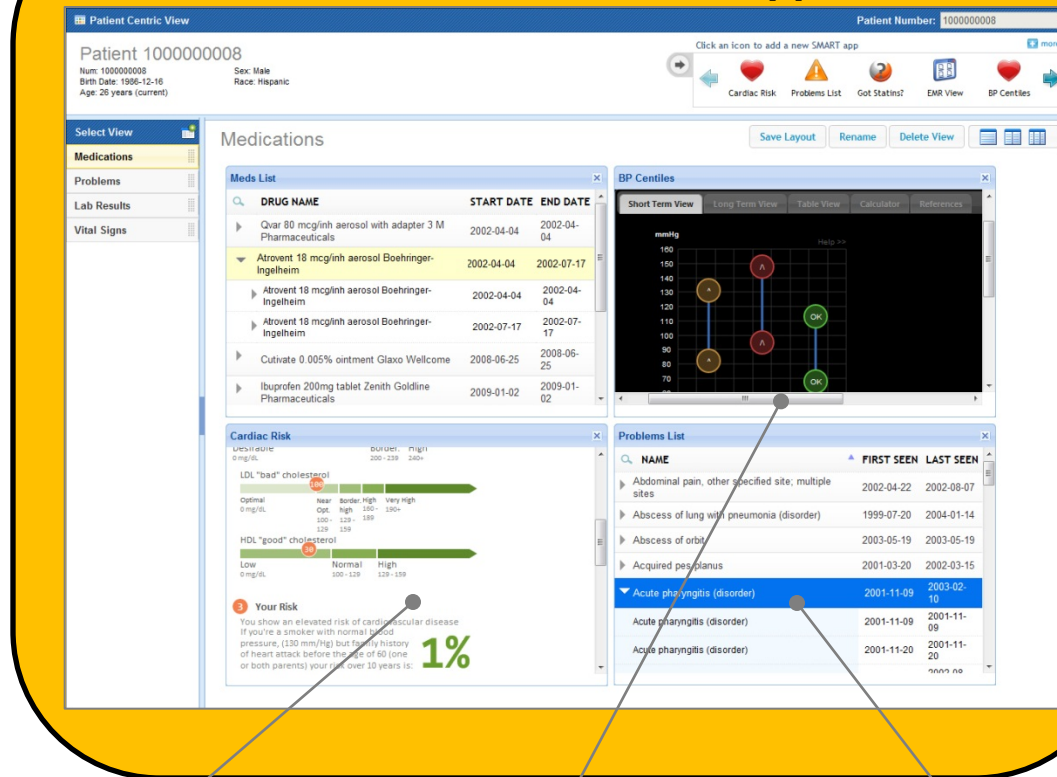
Patient Centric View

Patient Number: 1000000008

Patient 1000000008
Num: 1000000008
Birth Date: 1986-12-16
Age: 26 years (current)

Sex: Male
Race: Hispanic

Click an icon to add a new SMART app

more

Cardiac Risk | Problems List | Got Statins? | EMR View | BP Centiles

Select View

Medications
Problems
Lab Results
Vital Signs

Medications

Save Layout | Rename | Delete View

Meds List

| DRUG NAME | START DATE | END DATE |
|---|---|---|
| Qvar 80 mcg/inh aerosol with adapter 3 M Pharmaceuticals | 2002-04-04 | 2002-04-04 |
| Atrovent 18 mcg/inh aerosol Boehringer-Ingelheim | 2002-04-04 | 2002-07-17 |
| Atrovent 18 mcg/inh aerosol Boehringer-Ingelheim | 2002-04-04 | 2002-04-04 |
| Atrovent 18 mcg/inh aerosol Boehringer-Ingelheim | 2002-07-17 | 2002-07-17 |
| Cutivate 0.005% ointment Glaxo Wellcome | 2008-06-25 | 2008-06-25 |
| Ibuprofen 200mg tablet Zenith Goldline Pharmaceuticals | 2009-01-02 | 2009-01-02 |

BP Centiles

Short Term View | Long Term View | Table View | Calculator | References

mmHg
Help >>
160
150
140
130
120
110
100
90
80
70

OK
OK

Cardiac Risk

Desirable 0 mg/dL
Border. High 200 - 239 240+

LDL "bad" cholesterol
100
Optimal 0 mg/dL
Near Opt. 100 - 129
Border. high 128 - 159
High 160 - 189
Very High 190+

HDL "good" cholesterol
30
Low 0 mg/dL
Normal 100 - 129
High 128 - 159

3 Your Risk
You show an elevated risk of cardiovascular disease If you're a smoker with normal blood pressure, (130 mm/Hg) but family history of heart attack before the age of 60 (one or both parents) your risk over 10 years is:
1%

Problems List

| NAME | FIRST SEEN | LAST SEEN |
|---|---|---|
| Abdominal pain, other specified site; multiple sites | 2002-04-22 | 2002-08-07 |
| Abscess of lung with pneumonia (disorder) | 1999-07-20 | 2004-01-14 |
| Abscess of orbit | 2003-05-19 | 2003-05-19 |
| Acquired pes planus | 2001-03-20 | 2002-03-15 |
| Acute pharyngitis (disorder) | 2001-11-09 | 2003-02-10 |
| Acute pharyngitis (disorder) | 2001-11-09 | 2001-11-09 |
| Acute pharyngitis (disorder) | 2001-11-20 | 2001-11-20 |